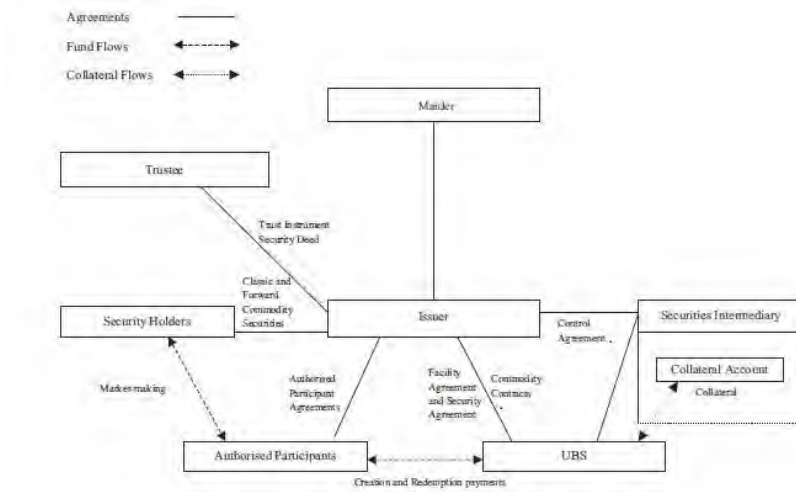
Agreements

Fund Flows

Collateral Flows

Manager

Trustee

Trust Instrument Security Deed

Classic and Forward Commodity Securities

Security Holders

Issuer

Control Agreement

Securities Intermediary

Collateral Account

Collateral

Market-making

Authorised Participant Agreements

Facility Agreement and Security Agreement

Commodity Contracts

Authorised Participants

UBS

Creation and Redemption payments